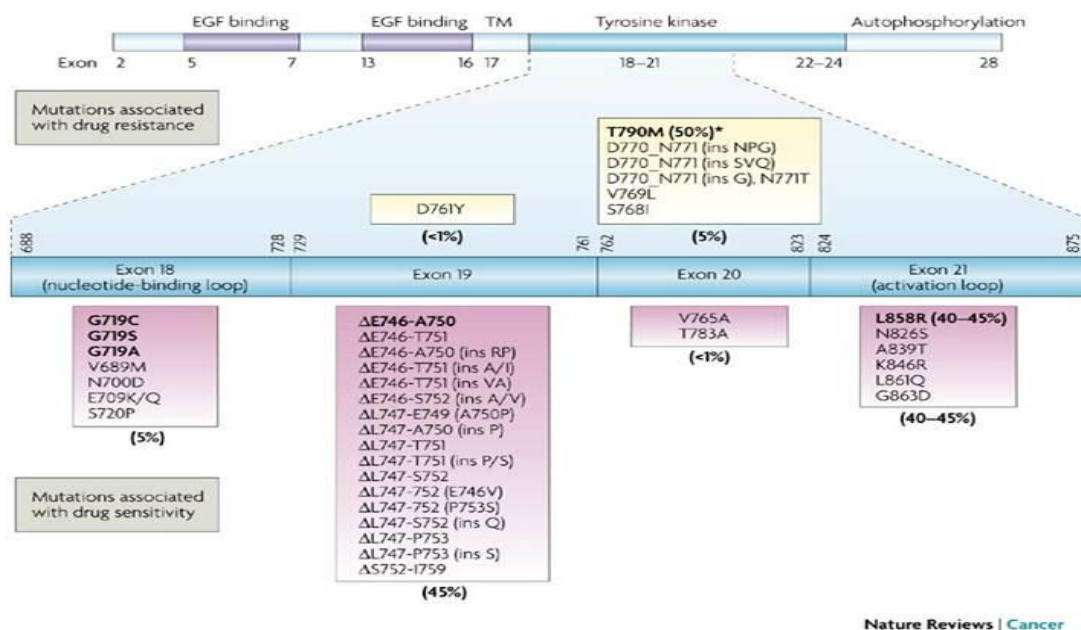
EGF binding EGF binding TM Tyrosine kinase Autophosphorylation

Exon 2 5 7 13 16 17 18–21 22–24 28

Mutations associated with drug resistance

T790M (50%)*
D770_N771 (ins NPG)
D770_N771 (ins SVQ)
D770_N771 (ins G), N771T
V769L
S768I
(5%)

D761Y
(<1%)

688 728 729 761 762 823 824 875

Exon 18 (nucleotide-binding loop)
Exon 19
Exon 20
Exon 21 (activation loop)

G719C
G719S
G719A
V689M
N700D
E709K/Q
S720P
(5%)

ΔE746-A750
ΔE746-T751
ΔE746-A750 (ins RP)
ΔE746-T751 (ins A/I)
ΔE746-T751 (ins VA)
ΔE746-S752 (ins A/V)
ΔL747-E749 (A750P)
ΔL747-A750 (ins P)
ΔL747-T751
ΔL747-T751 (ins P/S)
ΔL747-S752
ΔL747-752 (E746V)
ΔL747-752 (P753S)
ΔL747-S752 (ins Q)
ΔL747-P753
ΔL747-P753 (ins S)
ΔS752-I759
(45%)

V765A
T783A
(<1%)

L858R (40–45%)
N826S
A839T
K846R
L861Q
G863D
(40–45%)

Mutations associated with drug sensitivity

Nature Reviews | Cancer